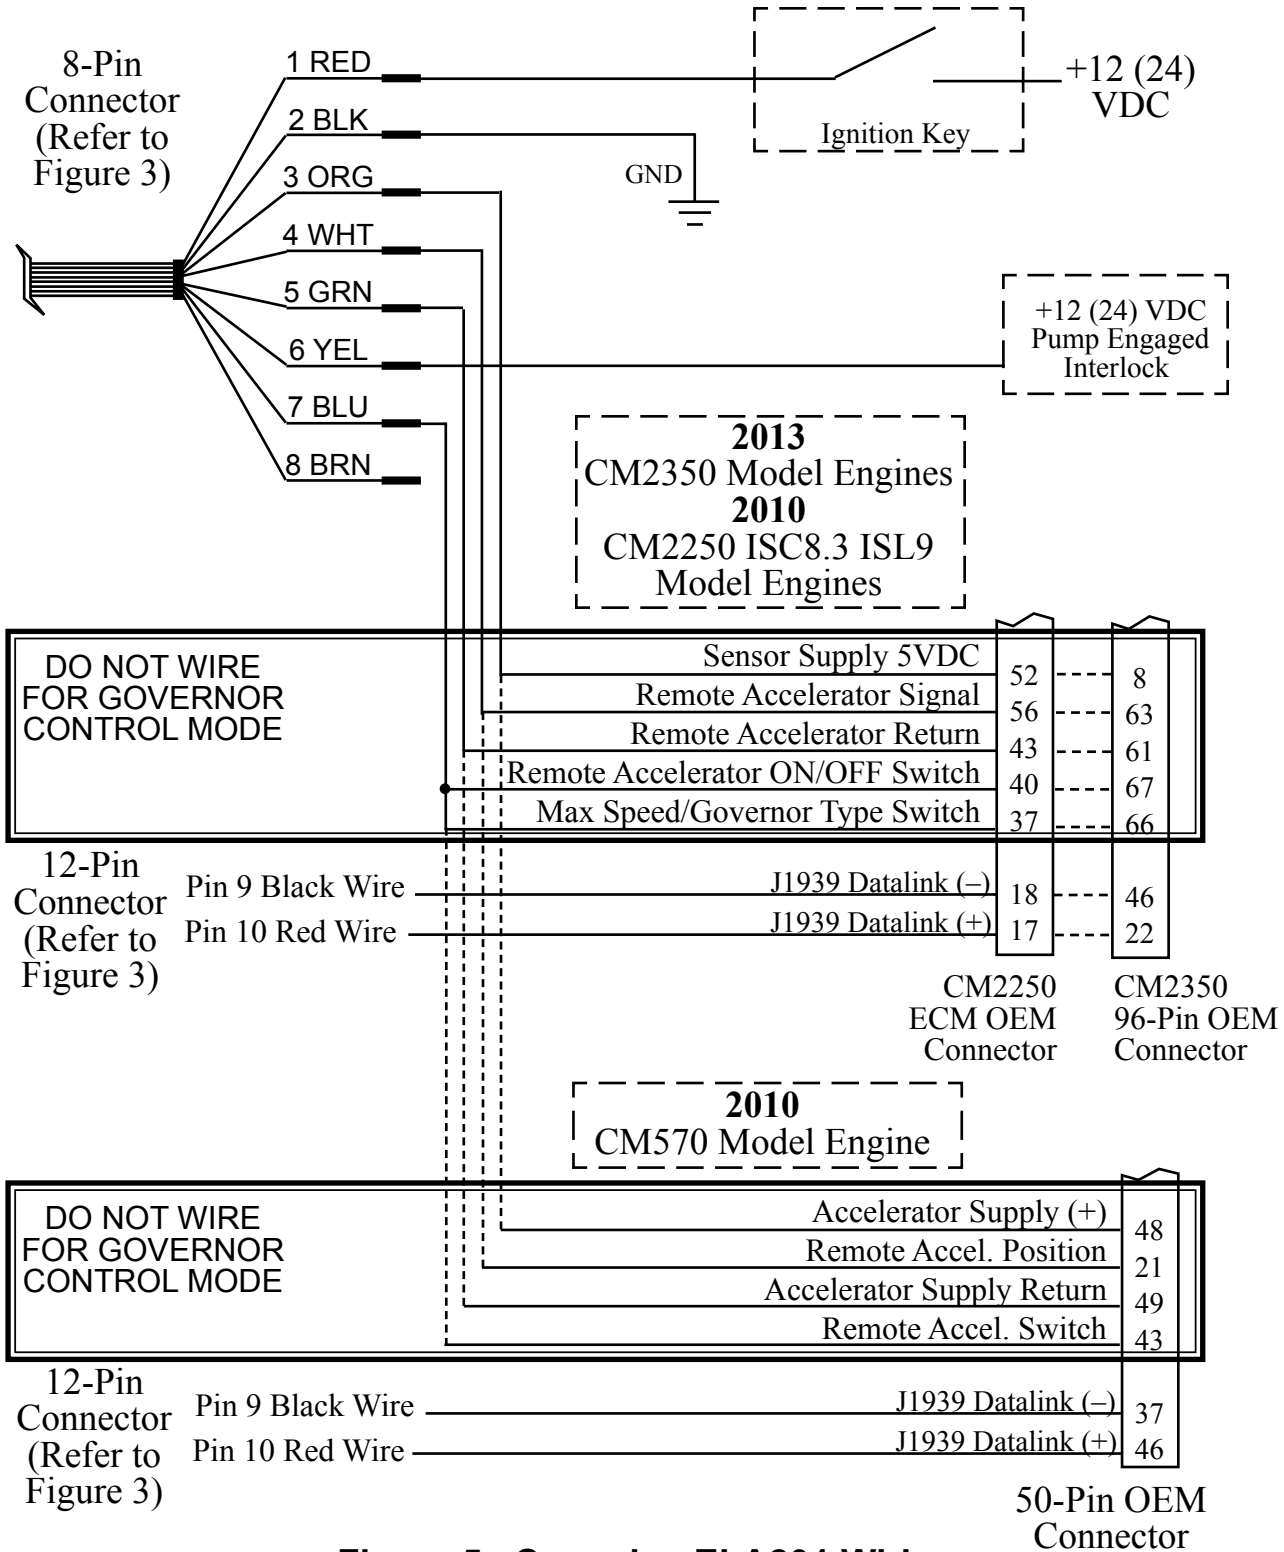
8-Pin Connector (Refer to Figure 3)

1 RED
2 BLK
3 ORG
4 WHT
5 GRN
6 YEL
7 BLU
8 BRN

Ignition Key

+12 (24) VDC

GND

+12 (24) VDC Pump Engaged Interlock

**2013**
CM2350 Model Engines
**2010**
CM2250 ISC8.3 ISL9 Model Engines

DO NOT WIRE FOR GOVERNOR CONTROL MODE

Sensor Supply 5VDC
Remote Accelerator Signal
Remote Accelerator Return
Remote Accelerator ON/OFF Switch
Max Speed/Governor Type Switch

| | |
|---|---|
| 52 | 8 |
| 56 | 63 |
| 43 | 61 |
| 40 | 67 |
| 37 | 66 |
| 18 | 46 |
| 17 | 22 |

12-Pin Connector (Refer to Figure 3)

Pin 9 Black Wire
Pin 10 Red Wire

J1939 Datalink (–)
J1939 Datalink (+)

CM2250 ECM OEM Connector

CM2350 96-Pin OEM Connector

**2010**
CM570 Model Engine

DO NOT WIRE FOR GOVERNOR CONTROL MODE

Accelerator Supply (+) 48
Remote Accel. Position 21
Accelerator Supply Return 49
Remote Accel. Switch 43

12-Pin Connector (Refer to Figure 3)

Pin 9 Black Wire
Pin 10 Red Wire

J1939 Datalink (–) 37
J1939 Datalink (+) 46

50-Pin OEM Connector

Figure 5 - Connecting FLA204 Wiring